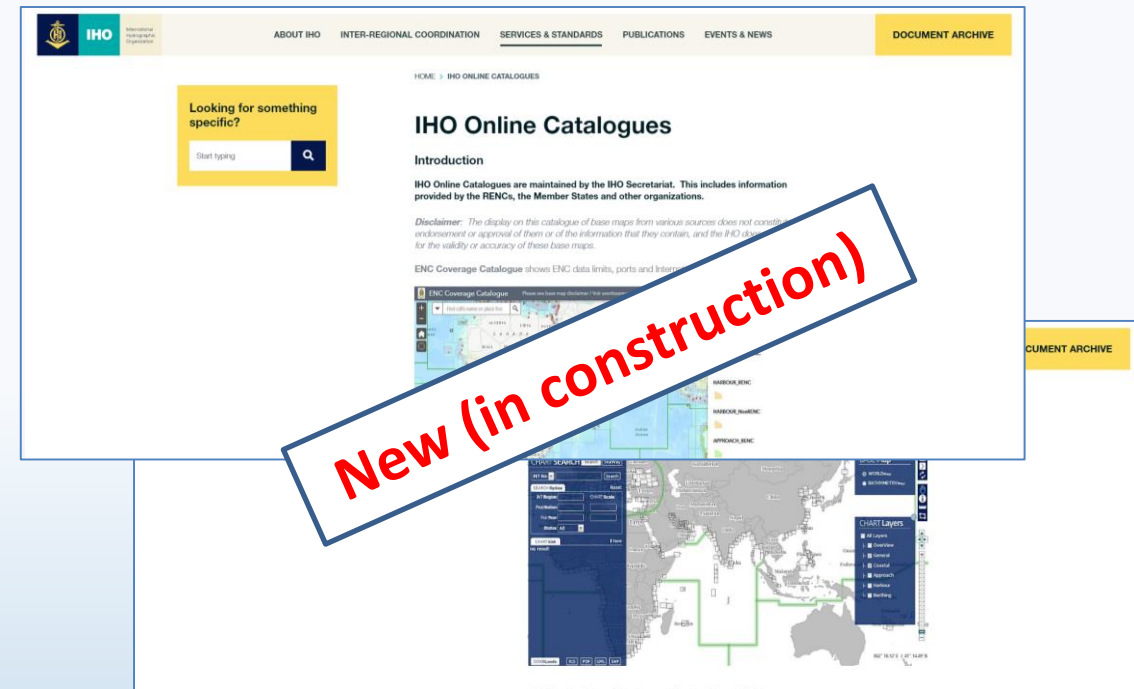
IHO International Hydrographic Organization

ABOUT IHO INTER-REGIONAL COORDINATION SERVICES & STANDARDS PUBLICATIONS EVENTS & NEWS DOCUMENT ARCHIVE

Looking for something specific?

Start typing

HOME > IHO ONLINE CATALOGUES

IHO Online Catalogues

Introduction

IHO Online Catalogues are maintained by the IHO Secretariat. This includes information provided by the RENCs, the Member States and other organizations.

Disclaimer: The display on this catalogue of base maps from various sources does not constitu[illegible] endorsement or approval of them or of the information that they contain, and the IHO do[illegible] for the validity or accuracy of these base maps.

ENC Coverage Catalogue shows ENC data limits, ports and Intern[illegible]

ENC Coverage Catalogue

HARBOUR_RENC

HARBOUR_NonRENC

APPROACH_RENC

New (in construction)

CUMENT ARCHIVE

CHART SEARCH

Search

Reset

INT Region

CHART Scale

Prod.Nation

For Year

Status All

CHART List

no result

CHART Layers

All Layers

OverView

General

Coastal

Approach

Harbour

Berthing

WORLDmap

BATHYMETRYmap

XLS PDF GPX SHP